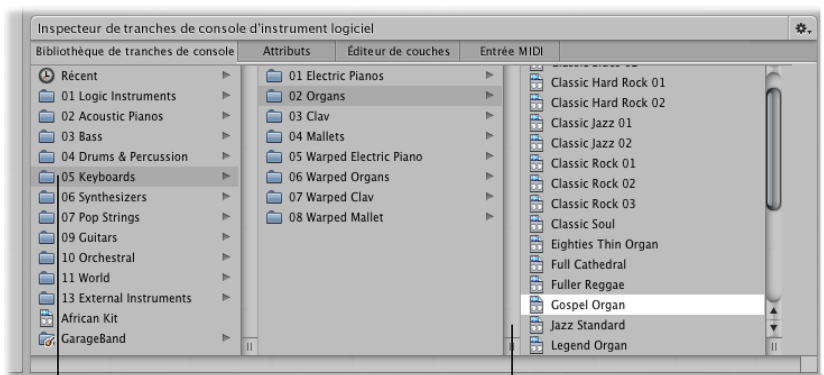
Inspecteur de tranches de console d'instrument logiciel

Bibliothèque de tranches de console | Attributs | Éditeur de couches | Entrée MIDI

Récent
01 Logic Instruments
02 Acoustic Pianos
03 Bass
04 Drums & Percussion
05 Keyboards
06 Synthesizers
07 Pop Strings
09 Guitars
10 Orchestral
11 World
13 External Instruments
African Kit
GarageBand

01 Electric Pianos
02 Organs
03 Clav
04 Mallets
05 Warped Electric Piano
06 Warped Organs
07 Warped Clav
08 Warped Mallet

Classic Hard Rock 01
Classic Hard Rock 02
Classic Jazz 01
Classic Jazz 02
Classic Rock 01
Classic Rock 02
Classic Rock 03
Classic Soul
Eighties Thin Organ
Full Cathedral
Fuller Reggae
Gospel Organ
Jazz Standard
Legend Organ